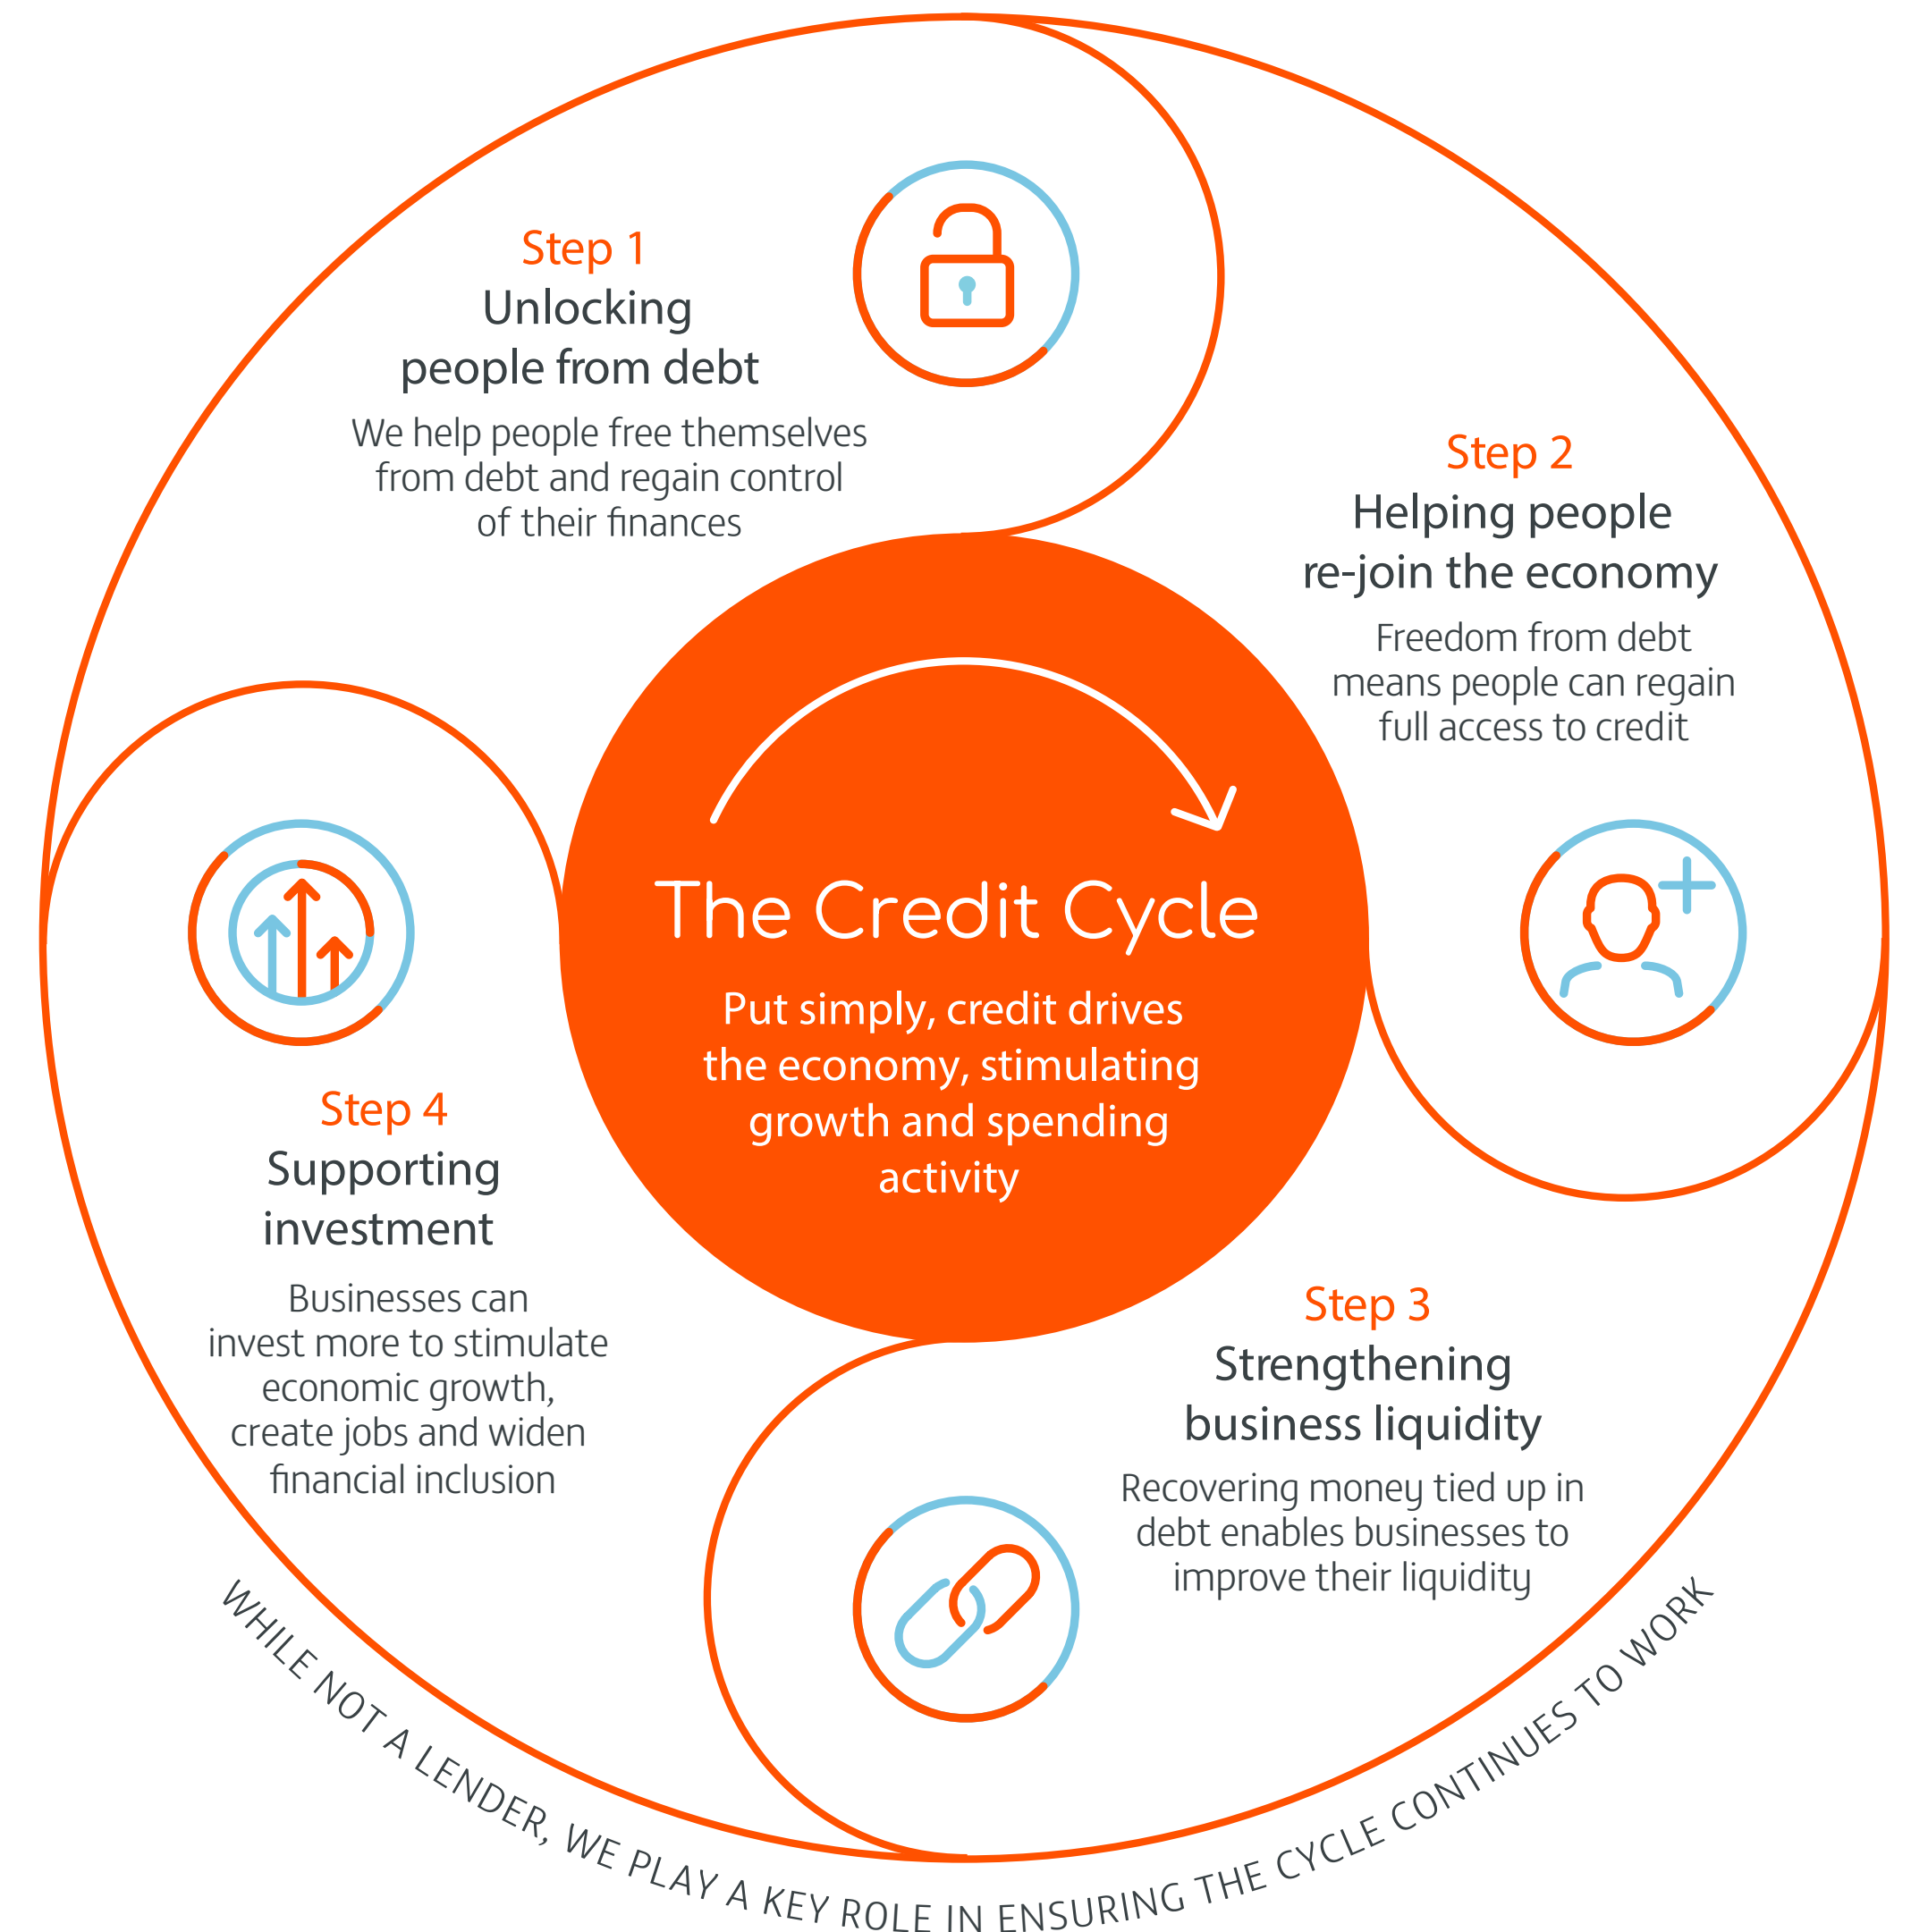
Step 1
Unlocking people from debt
We help people free themselves from debt and regain control of their finances

Step 2
Helping people re-join the economy
Freedom from debt means people can regain full access to credit

The Credit Cycle
Put simply, credit drives the economy, stimulating growth and spending activity

Step 4
Supporting investment
Businesses can invest more to stimulate economic growth, create jobs and widen financial inclusion

Step 3
Strengthening business liquidity
Recovering money tied up in debt enables businesses to improve their liquidity

WHILE NOT A LENDER, WE PLAY A KEY ROLE IN ENSURING THE CYCLE CONTINUES TO WORK